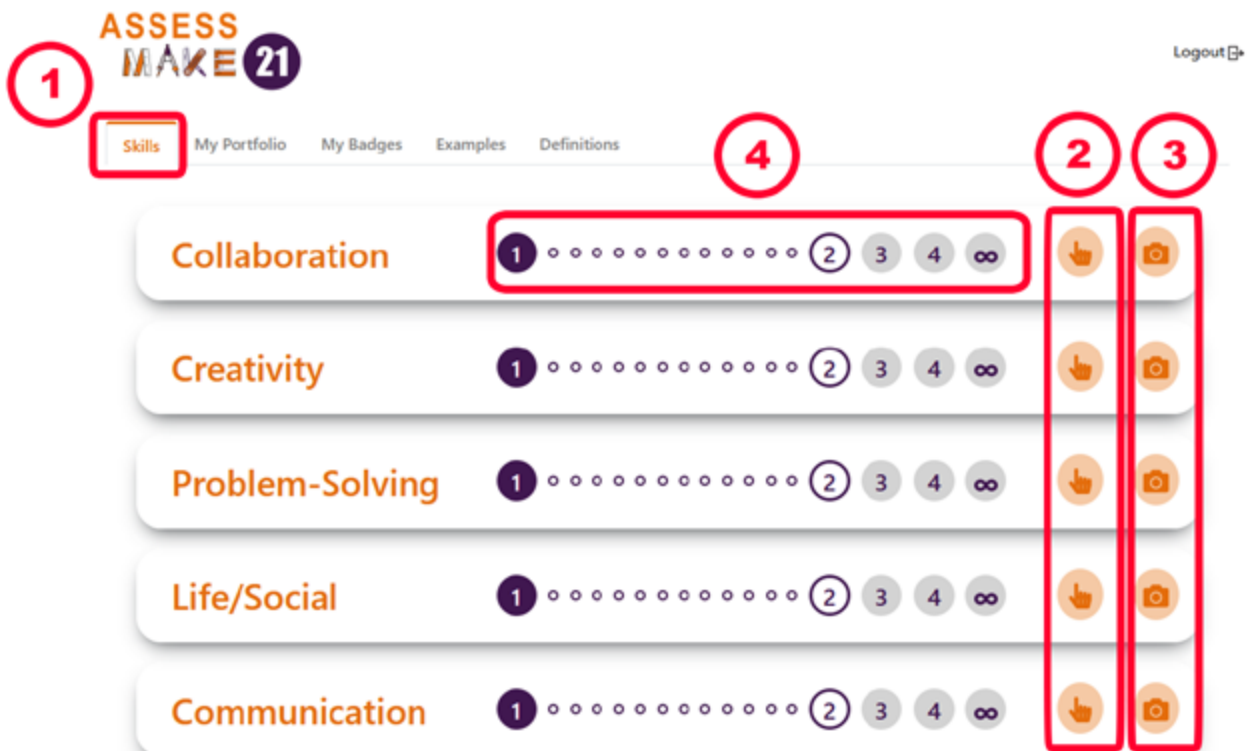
ASSESS
MAKE 21

Logout

1

Skills My Portfolio My Badges Examples Definitions

4 2 3

Collaboration 1 2 3 4 ∞

Creativity 1 2 3 4 ∞

Problem-Solving 1 2 3 4 ∞

Life/Social 1 2 3 4 ∞

Communication 1 2 3 4 ∞